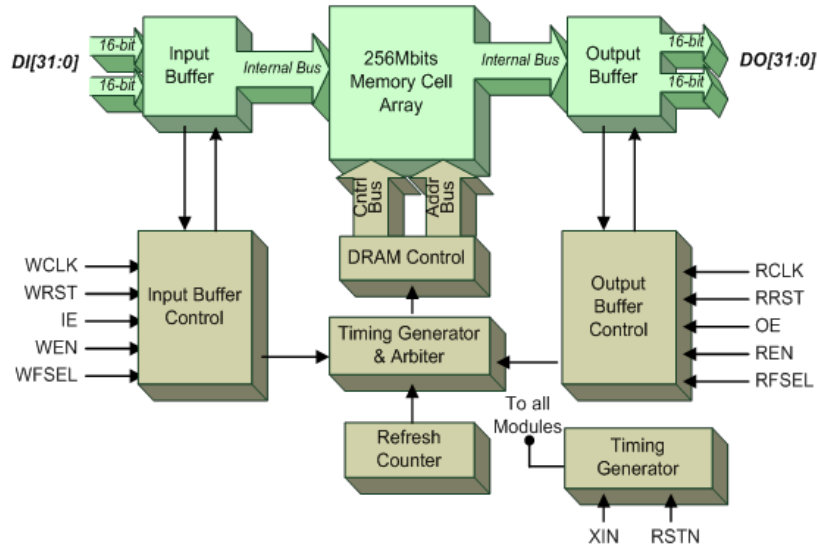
DI[31:0]

16-bit

16-bit

Input Buffer

Internal Bus

256Mbits Memory Cell Array

Internal Bus

Output Buffer

16-bit

16-bit

DO[31:0]

Cntrl Bus

Addr Bus

DRAM Control

WCLK
WRST
IE
WEN
WFSEL

Input Buffer Control

Timing Generator & Arbiter

Output Buffer Control

RCLK
RRST
OE
REN
RFSEL

To all Modules

Refresh Counter

Timing Generator

XIN
RSTN